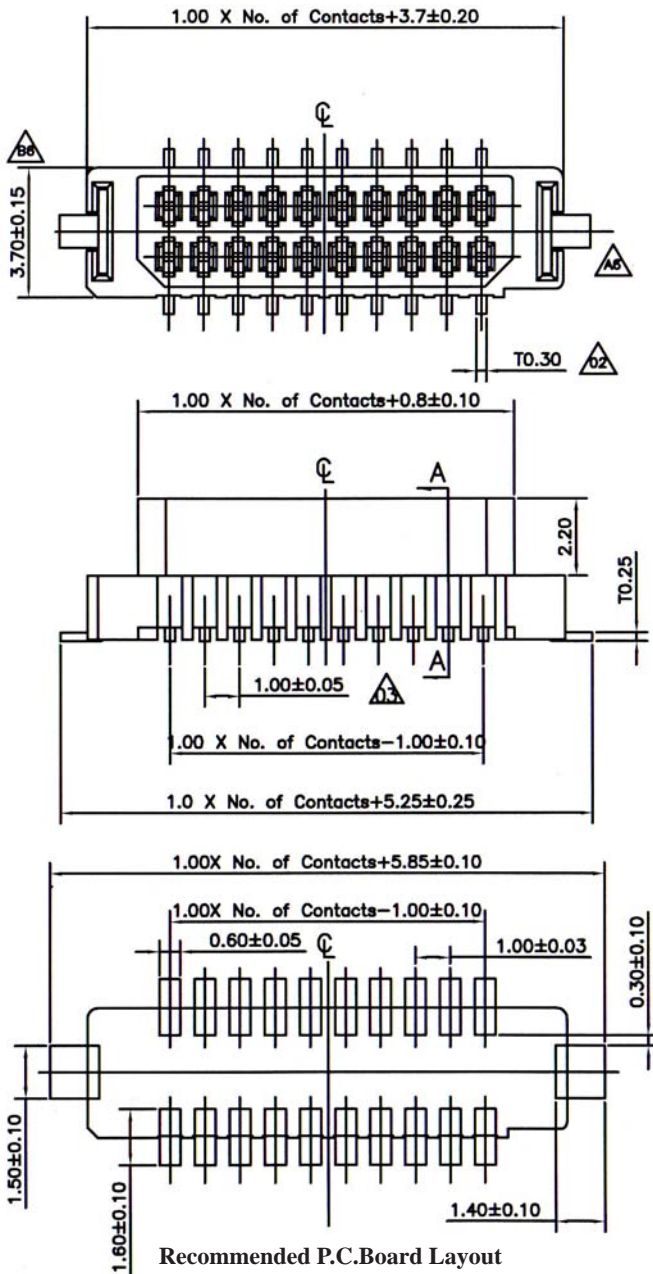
1.00 X No. of Contacts+3.7±0.20

℄

B6

3.70±0.15

A6

T0.30

02

1.00 X No. of Contacts+0.8±0.10

℄

A

2.20

T0.25

A

1.00±0.05

03

1.00 X No. of Contacts−1.00±0.10

1.0 X No. of Contacts+5.25±0.25

1.00X No. of Contacts+5.85±0.10

1.00X No. of Contacts−1.00±0.10

0.60±0.05

℄

1.00±0.03

0.30±0.10

1.50±0.10

1.60±0.10

1.40±0.10

Recommended P.C.Board Layout